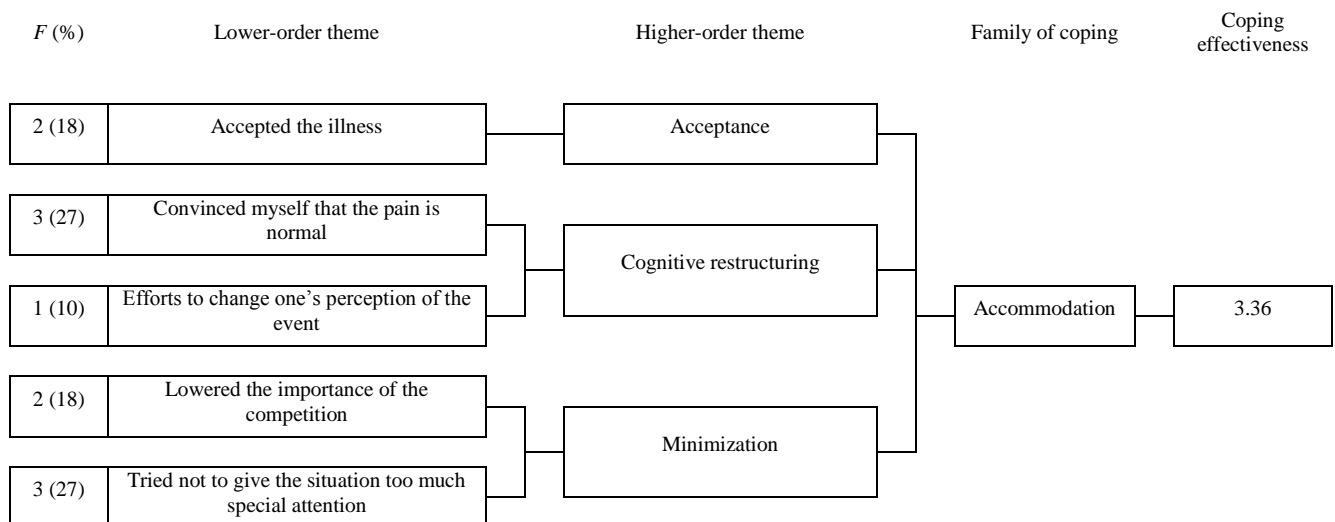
$F$ (%)

Lower-order theme

Higher-order theme

Family of coping

Coping effectiveness

2 (18)

Accepted the illness

Acceptance

3 (27)

Convinced myself that the pain is normal

Cognitive restructuring

1 (10)

Efforts to change one’s perception of the event

Accommodation

3.36

2 (18)

Lowered the importance of the competition

Minimization

3 (27)

Tried not to give the situation too much special attention